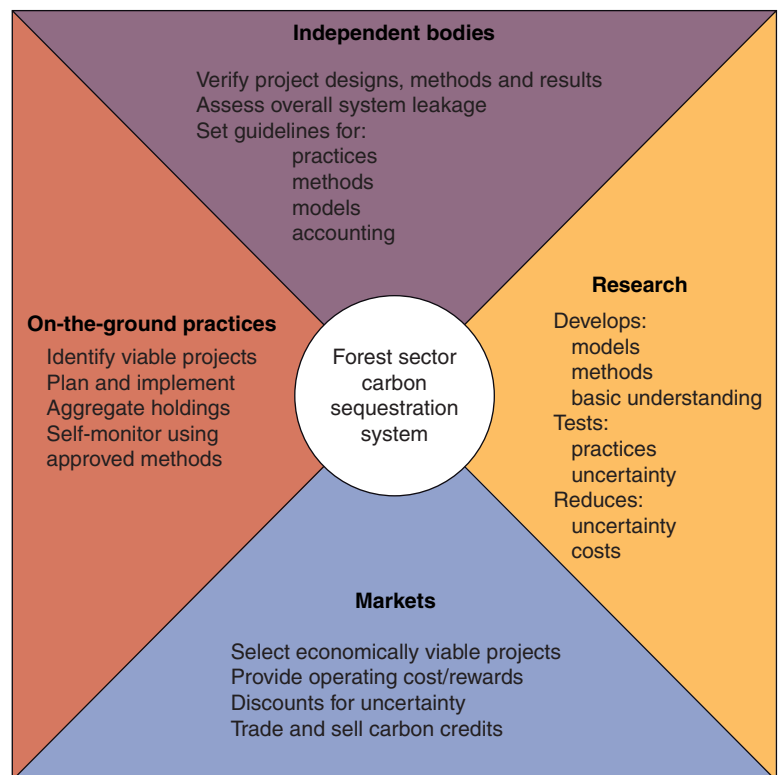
Independent bodies

Verify project designs, methods and results
Assess overall system leakage
Set guidelines for:
practices
methods
models
accounting

On-the-ground practices

Identify viable projects
Plan and implement
Aggregate holdings
Self-monitor using approved methods

Forest sector carbon sequestration system

Research

Develops:
models
methods
basic understanding
Tests:
practices
uncertainty
Reduces:
uncertainty
costs

Markets

Select economically viable projects
Provide operating cost/rewards
Discounts for uncertainty
Trade and sell carbon credits